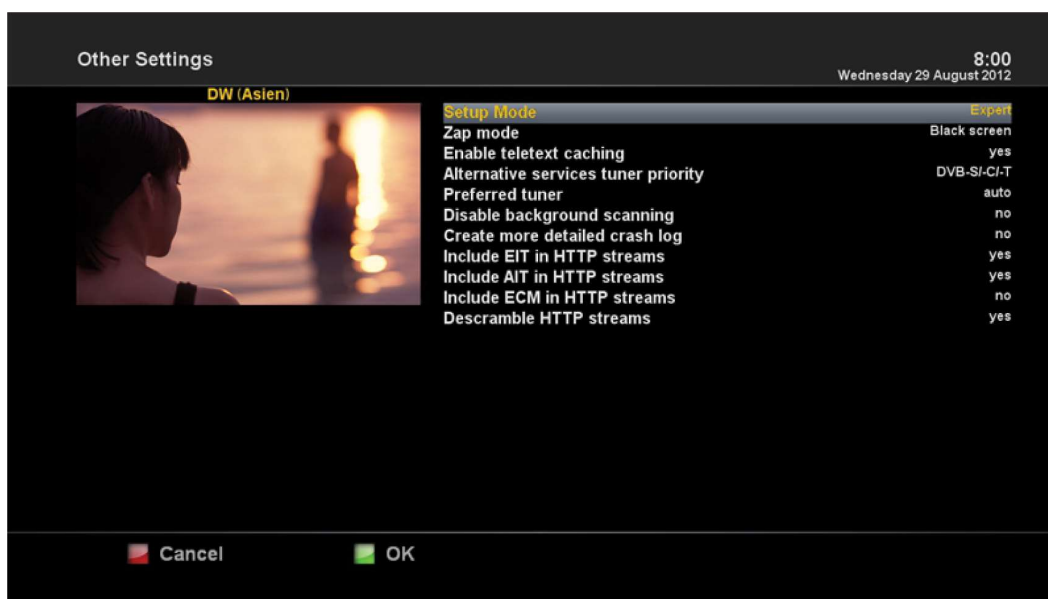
Other Settings

8:00
Wednesday 29 August 2012

DW (Asien)

| | |
|---|---|
| Setup Mode | Expert |
| Zap mode | Black screen |
| Enable teletext caching | yes |
| Alternative services tuner priority | DVB-S/-C/-T |
| Preferred tuner | auto |
| Disable background scanning | no |
| Create more detailed crash log | no |
| Include EIT in HTTP streams | yes |
| Include AIT in HTTP streams | yes |
| Include ECM in HTTP streams | no |
| Descramble HTTP streams | yes |

Cancel

OK